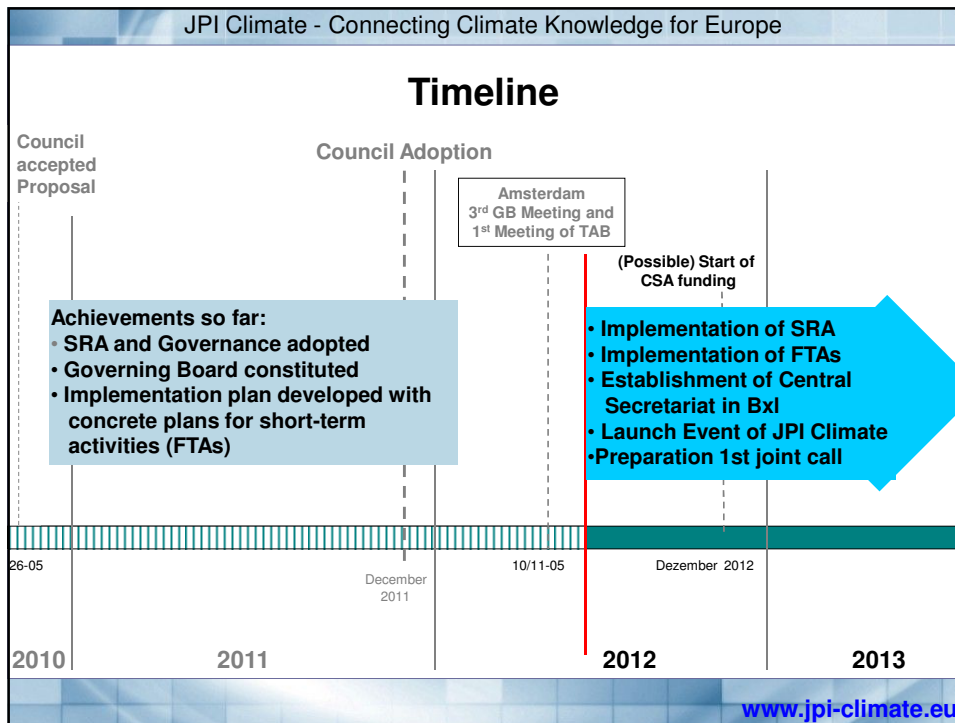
JPI Climate - Connecting Climate Knowledge for Europe

Timeline

Council accepted Proposal

Council Adoption

Amsterdam
3rd GB Meeting and
1st Meeting of TAB

(Possible) Start of CSA funding

Achievements so far:
• SRA and Governance adopted
• Governing Board constituted
• Implementation plan developed with concrete plans for short-term activities (FTAs)

• Implementation of SRA
• Implementation of FTAs
• Establishment of Central Secretariat in Bxl
• Launch Event of JPI Climate
•Preparation 1st joint call

26-05

December 2011

10/11-05

Dezember 2012

2010

2011

2012

2013

www.jpi-climate.eu